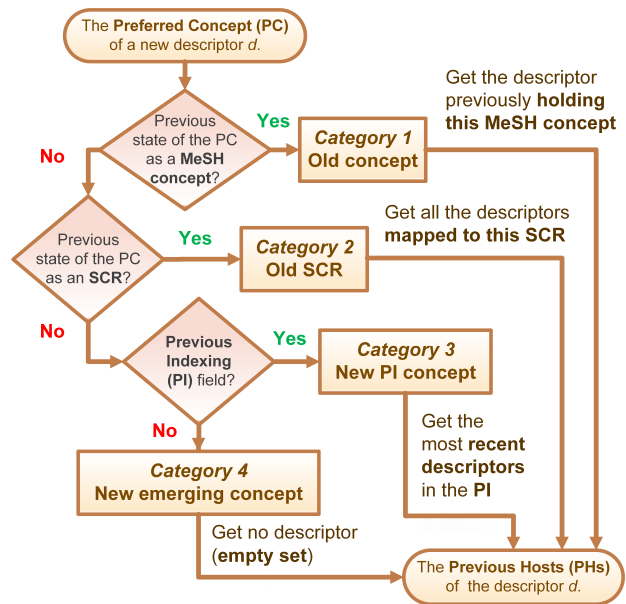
The Preferred Concept (PC) of a new descriptor d.

Previous state of the PC as a MeSH concept?

Yes

Category 1
Old concept

Get the descriptor previously holding this MeSH concept

No

Previous state of the PC as an SCR?

Yes

Category 2
Old SCR

Get all the descriptors mapped to this SCR

No

Previous Indexing (PI) field?

Yes

Category 3
New PI concept

Get the most recent descriptors in the PI

No

Category 4
New emerging concept

Get no descriptor (empty set)

The Previous Hosts (PHs) of the descriptor d.